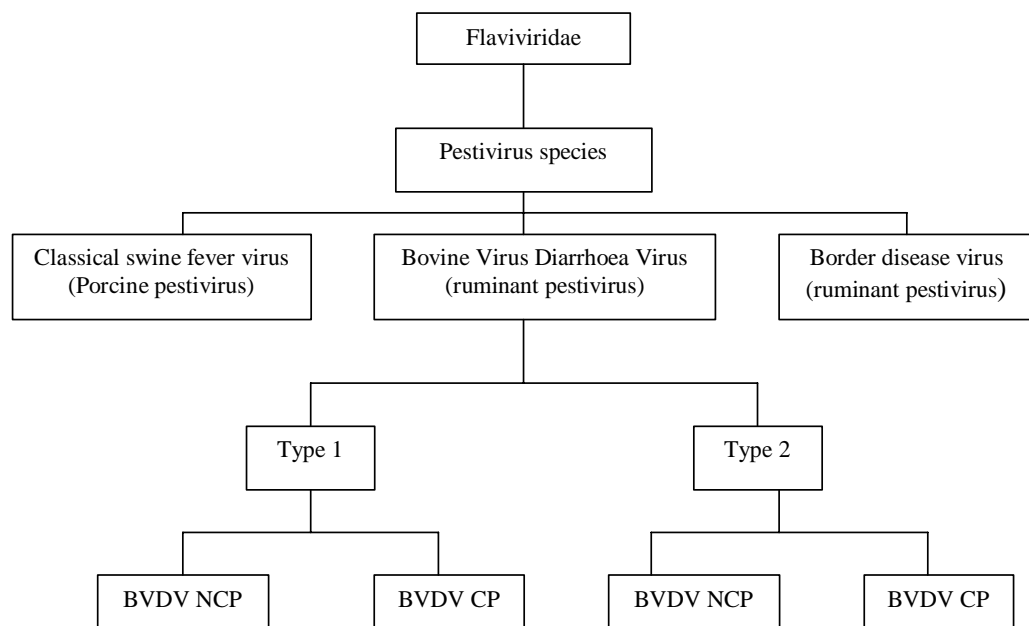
Flaviviridae

Pestivirus species

Classical swine fever virus (Porcine pestivirus)

Bovine Virus Diarrhoea Virus (ruminant pestivirus)

Border disease virus (ruminant pestivirus)

Type 1

Type 2

BVDV NCP

BVDV CP

BVDV NCP

BVDV CP